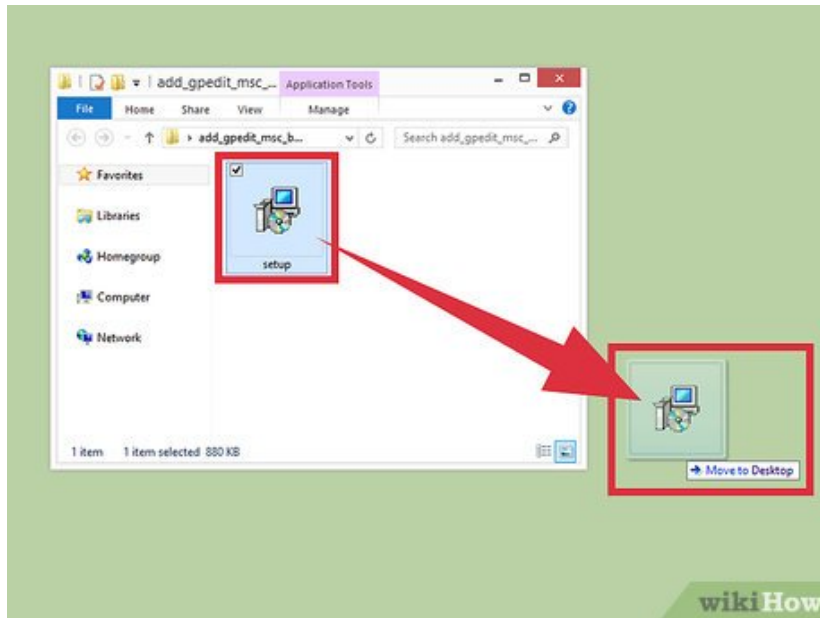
add_gpedit_msc_...
Application Tools
File
Home
Share
View
Manage
add_gpedit_msc_b...
Search add_gpedit_msc_...
Favorites
Libraries
Homegroup
Computer
Network
setup
1 item
1 item selected 880 KB
→ Move to Desktop
wikiHow